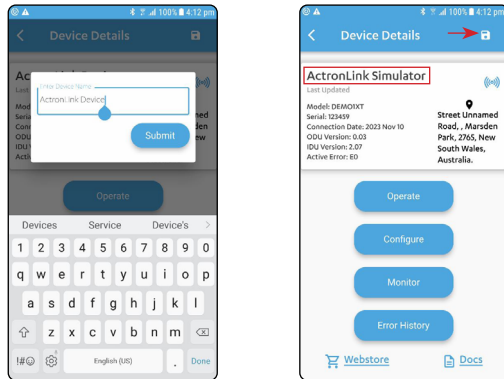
100% 4:12 pm

Device Details

Ac
Last
Mod
Serial
Conn
ODU
IDU V
Activ

Enter Device Name
ActronLink Device

Submit

ned
Marsden
New
les,

Operate

Devices Service Device's

1 2 3 4 5 6 7 8 9 0
q w e r t y u i o p
a s d f g h j k l
z x c v b n m
!#☺ English (US) . Done

100% 4:12 pm

Device Details

ActronLink Simulator
Last Updated

Model: DEMO1XT
Serial: 123459
Connection Date: 2023 Nov 10
ODU Version: 0.03
IDU Version: 2.07
Active Error: E0

Street Unnamed Road, , Marsden Park, 2765, New South Wales, Australia.

Operate

Configure

Monitor

Error History

Webstore

Docs